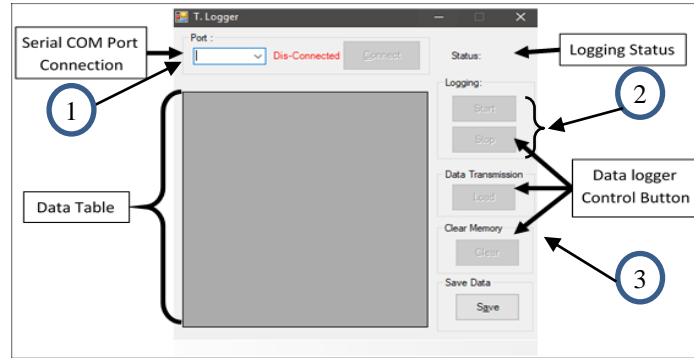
T. Logger

Serial COM Port Connection

Port :

Dis-Connected

Connect

Status:

Logging Status

1

2

Logging:

Start

Stop

Data Table

Data Transmission

Load

Data logger Control Button

Clear Memory

Clear

3

Save Data

Save